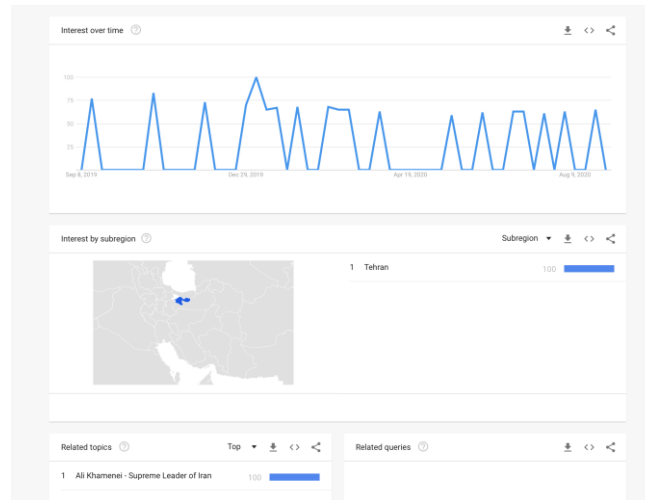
Interest over time

100
75
50
25

Sep 8, 2019
Dec 29, 2019
Apr 19, 2020
Aug 9, 2020

Interest by subregion

Subregion

1 Tehran 100

Related topics

Top

1 Ali Khamenei - Supreme Leader of Iran 100

Related queries